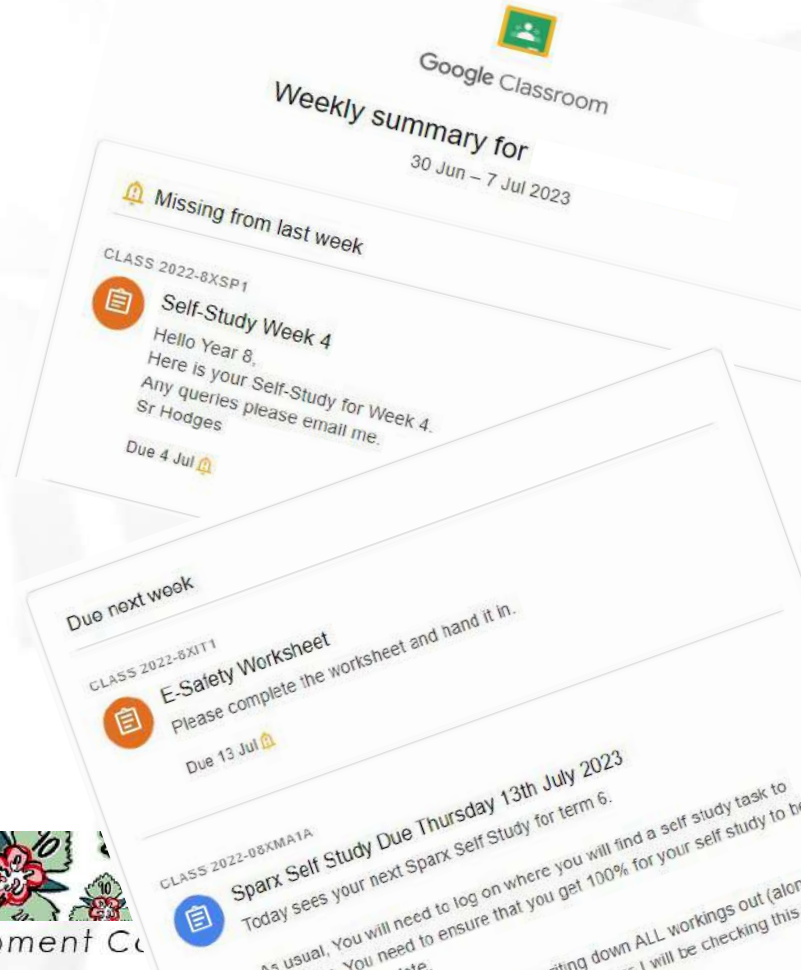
Google Classroom

Weekly summary for

30 Jun – 7 Jul 2023

Missing from last week

CLASS 2022-8XSP1

Self-Study Week 4

Hello Year 8,
Here is your Self-Study for Week 4.
Any queries please email me.
Sr Hodges

Due 4 Jul

Due next week

CLASS 2022-8XIT1

E-Safety Worksheet

Please complete the worksheet and hand it in.

Due 13 Jul

CLASS 2022-08XMA1A

Sparx Self Study Due Thursday 13th July 2023

Today sees your next Sparx Self Study for term 6.

As usual, You will need to log on where you will find a self study task to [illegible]. You need to ensure that you get 100% for your self study to be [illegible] complete. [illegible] writing down ALL workings out (alon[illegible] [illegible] I will be checking this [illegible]

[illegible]ment C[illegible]